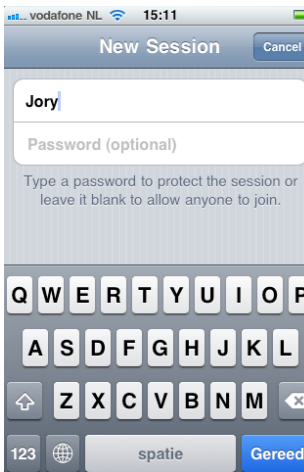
vodafone NL 15:11

New Session

Cancel

Jory

Password (optional)

Type a password to protect the session or leave it blank to allow anyone to join.

Q W E R T Y U I O P

A S D F G H J K L

Z X C V B N M

123

spatie

Gereed